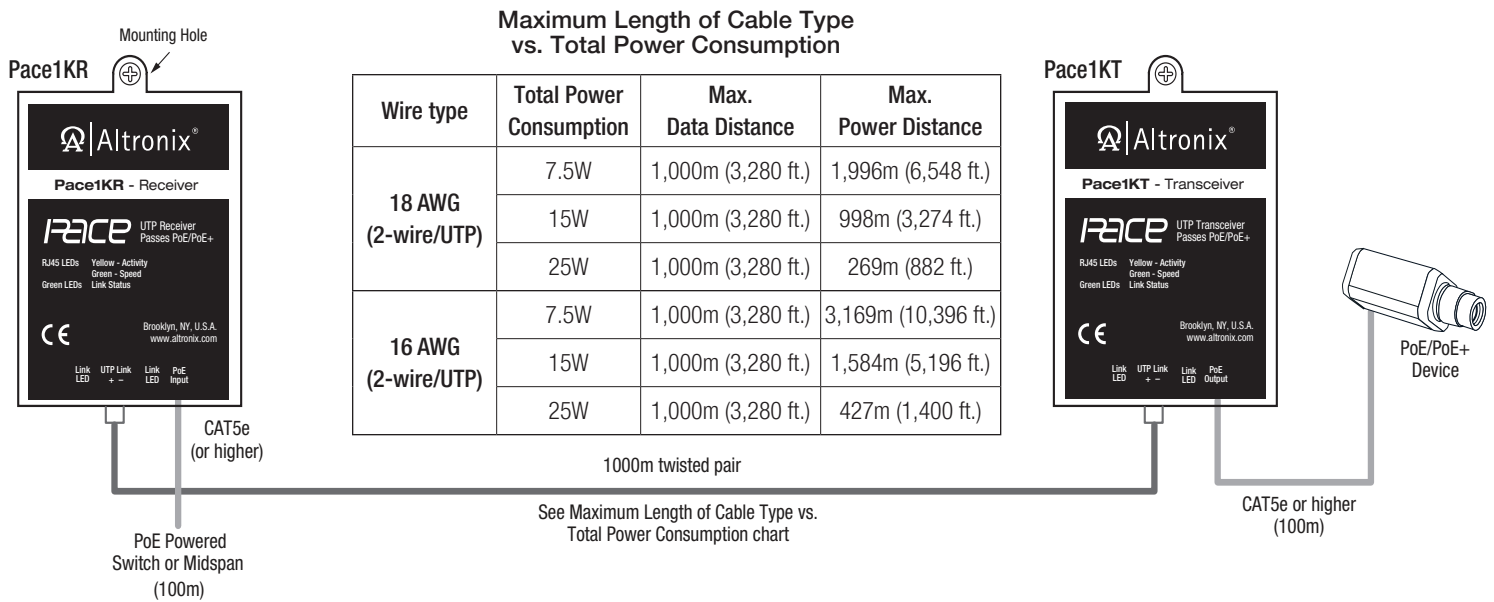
Mounting Hole

Pace1KR

Altronix®

Pace1KR - Receiver

PACE UTP Receiver Passes PoE/PoE+

RJ45 LEDs Yellow - Activity Green - Speed
Green LEDs Link Status

CE

Brooklyn, NY, U.S.A. www.altronix.com

Link LED UTP Link + − Link LED PoE Input

CAT5e (or higher)

PoE Powered Switch or Midspan (100m)

Maximum Length of Cable Type vs. Total Power Consumption

| Wire type | Total Power Consumption | Max. Data Distance | Max. Power Distance |
|---|---|---|---|
| 18 AWG (2-wire/UTP) | 7.5W | 1,000m (3,280 ft.) | 1,996m (6,548 ft.) |
| | 15W | 1,000m (3,280 ft.) | 998m (3,274 ft.) |
| | 25W | 1,000m (3,280 ft.) | 269m (882 ft.) |
| 16 AWG (2-wire/UTP) | 7.5W | 1,000m (3,280 ft.) | 3,169m (10,396 ft.) |
| | 15W | 1,000m (3,280 ft.) | 1,584m (5,196 ft.) |
| | 25W | 1,000m (3,280 ft.) | 427m (1,400 ft.) |

1000m twisted pair

See Maximum Length of Cable Type vs. Total Power Consumption chart

Pace1KT

Altronix®

Pace1KT - Transceiver

PACE UTP Transceiver Passes PoE/PoE+

RJ45 LEDs Yellow - Activity Green - Speed
Green LEDs Link Status

CE

Brooklyn, NY, U.S.A. www.altronix.com

Link LED UTP Link + − Link LED PoE Output

PoE/PoE+ Device

CAT5e or higher (100m)